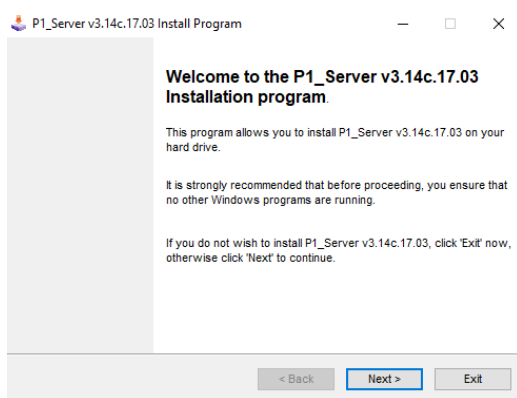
P1_Server v3.14c.17.03 Install Program

Welcome to the P1_Server v3.14c.17.03 Installation program.

This program allows you to install P1_Server v3.14c.17.03 on your hard drive.

It is strongly recommended that before proceeding, you ensure that no other Windows programs are running.

If you do not wish to install P1_Server v3.14c.17.03, click 'Exit' now, otherwise click 'Next' to continue.

< Back
Next >
Exit